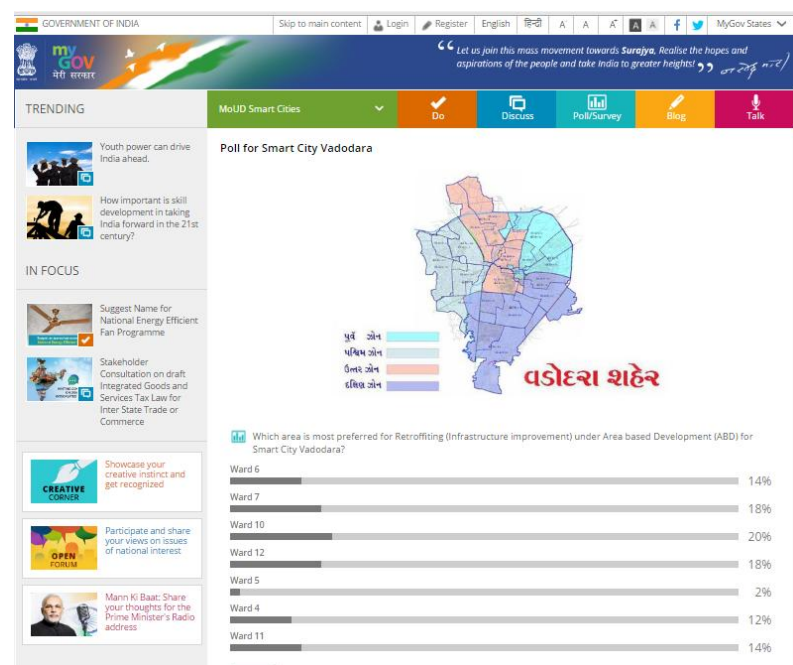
GOVERNMENT OF INDIA | Skip to main content | Login | Register | English | हिन्दी | A | A | A | A | A | MyGov States

my GOV मेरी सरकार

"Let us join this mass movement towards Surajya, Realise the hopes and aspirations of the people and take India to greater heights!" नरेन्द्र मोदी

TRENDING

MoUD Smart Cities | Do | Discuss | Poll/Survey | Blog | Talk

Youth power can drive India ahead.

How important is skill development in taking India forward in the 21st century?

IN FOCUS

Suggest Name for National Energy Efficient Fan Programme

Stakeholder Consultation on draft Integrated Goods and Services Tax Law for Inter State Trade or Commerce

CREATIVE CORNER
Showcase your creative instinct and get recognized

OPEN FORUM
Participate and share your views on issues of national interest

Mann Ki Baat: Share your thoughts for the Prime Minister's Radio address

Poll for Smart City Vadodara

પૂર્વ ઝોન
પશ્ચિમ ઝોન
ઉત્તર ઝોન
દક્ષિણ ઝોન

વડોદરા શહેર

Which area is most preferred for Retrofitting (Infrastructure improvement) under Area based Development (ABD) for Smart City Vadodara?

Ward 6 14%
Ward 7 18%
Ward 10 20%
Ward 12 18%
Ward 5 2%
Ward 4 12%
Ward 11 14%